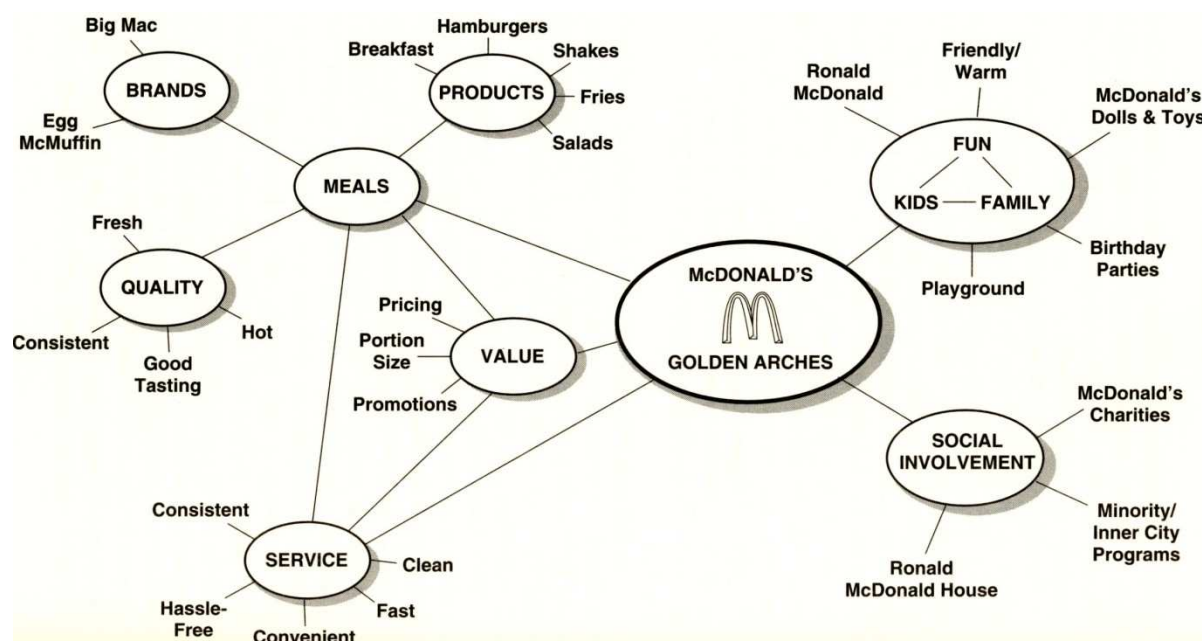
Big Mac

BRANDS

Egg McMuffin

Hamburgers

Breakfast

Shakes

PRODUCTS

Fries

Salads

MEALS

Fresh

QUALITY

Consistent

Hot

Good Tasting

Pricing

Portion Size

VALUE

Promotions

McDONALD'S

GOLDEN ARCHES

Ronald McDonald

Friendly/ Warm

McDonald's Dolls & Toys

FUN

KIDS — FAMILY

Birthday Parties

Playground

McDonald's Charities

SOCIAL INVOLVEMENT

Minority/ Inner City Programs

Ronald McDonald House

Consistent

SERVICE

Clean

Fast

Hassle-Free

Convenient